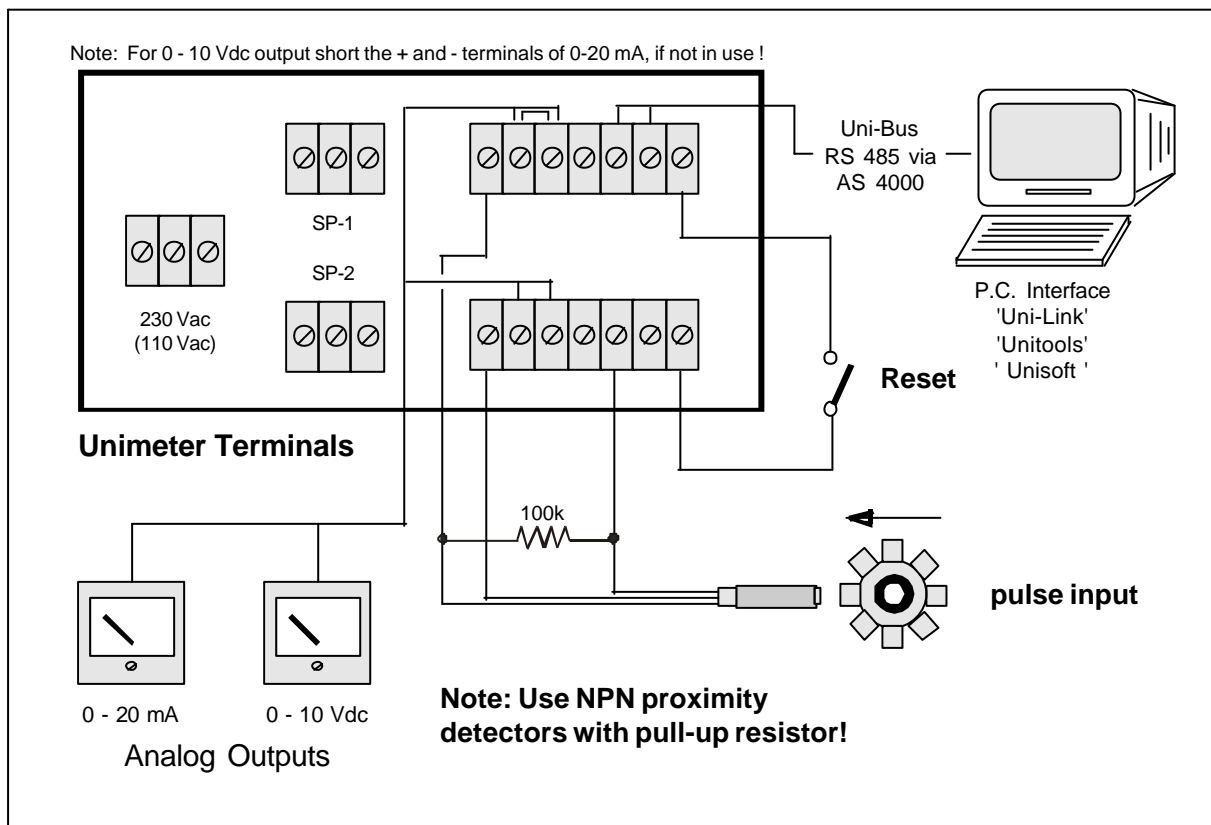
Note: For 0 - 10 Vdc output short the + and - terminals of 0-20 mA, if not in use !

SP-1

SP-2

230 Vac
(110 Vac)

Uni-Bus
RS 485 via
AS 4000

P.C. Interface
'Uni-Link'
'Unitools'
' Unisoft '

Reset

Unimeter Terminals

100k

pulse input

0 - 20 mA

0 - 10 Vdc

Analog Outputs

Note: Use NPN proximity detectors with pull-up resistor!